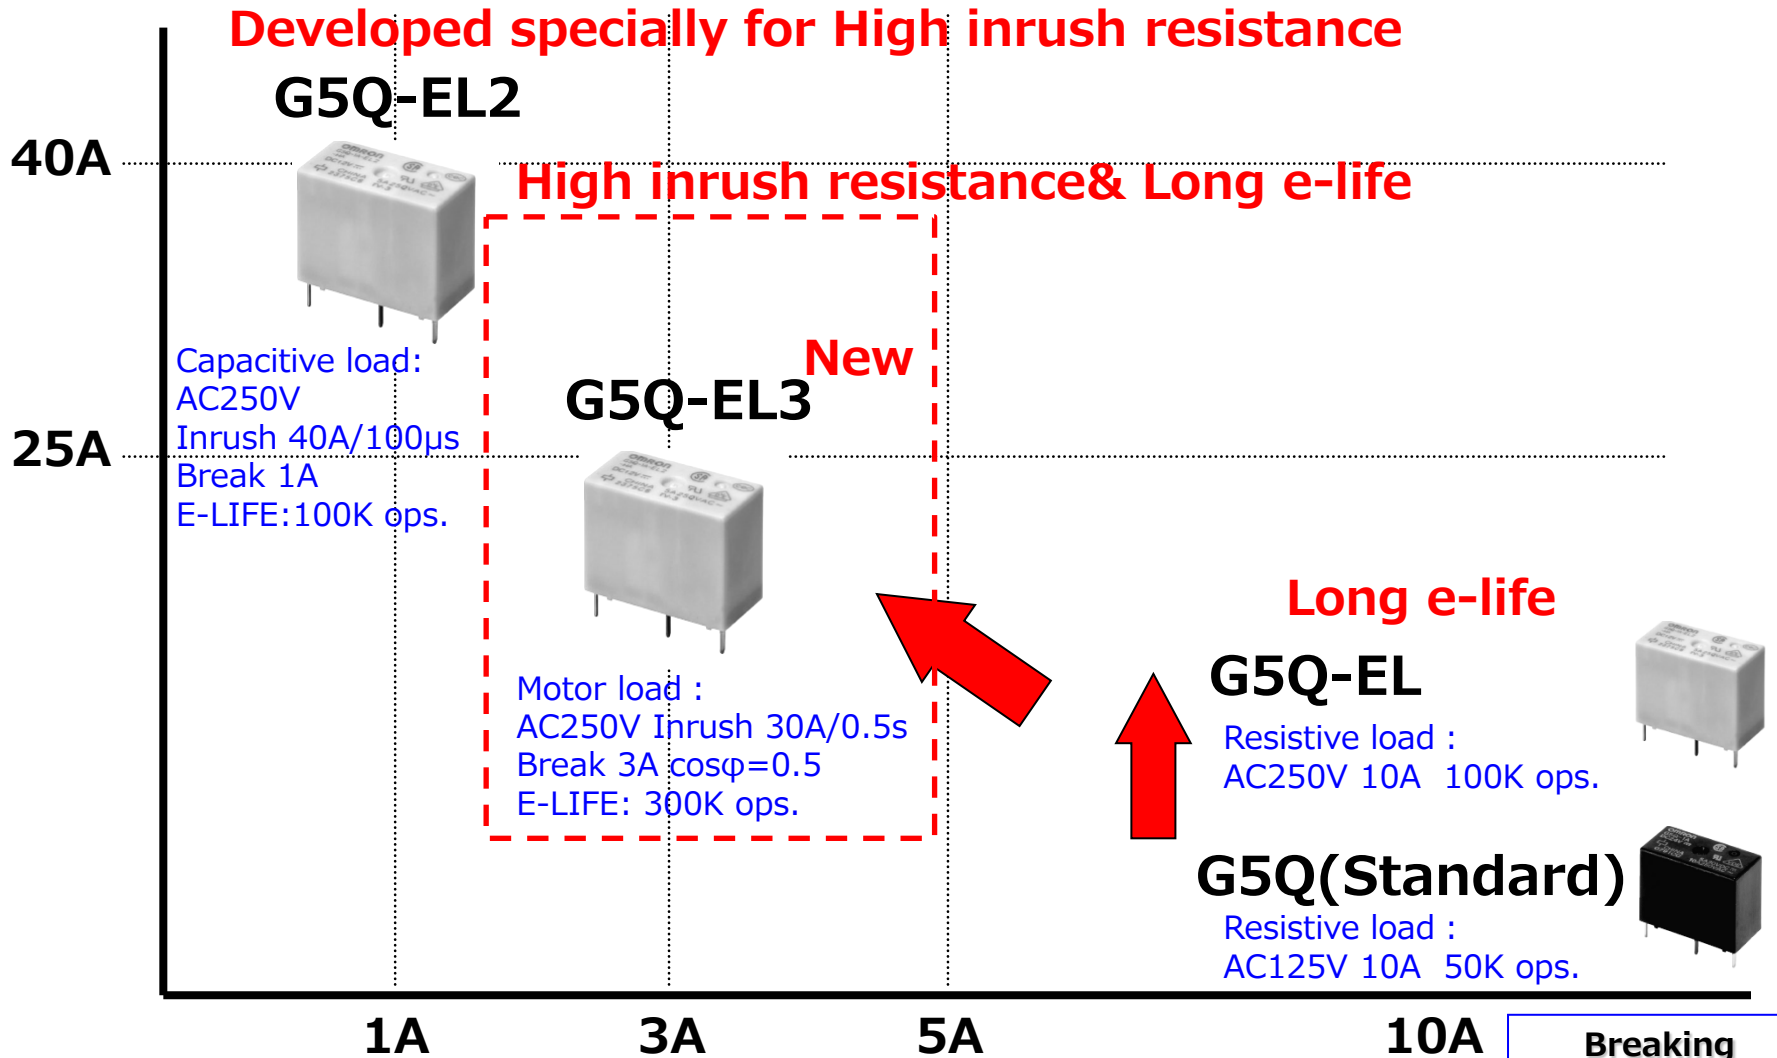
Developed specially for High inrush resistance

G5Q-EL2

40A

High inrush resistance& Long e-life

Capacitive load:
AC250V
Inrush 40A/100μs
Break 1A
E-LIFE:100K ops.

New

G5Q-EL3

25A

Motor load :
AC250V Inrush 30A/0.5s
Break 3A cosφ=0.5
E-LIFE: 300K ops.

Long e-life

G5Q-EL

Resistive load :
AC250V 10A 100K ops.

G5Q(Standard)

Resistive load :
AC125V 10A 50K ops.

1A

3A

5A

10A

Breaking